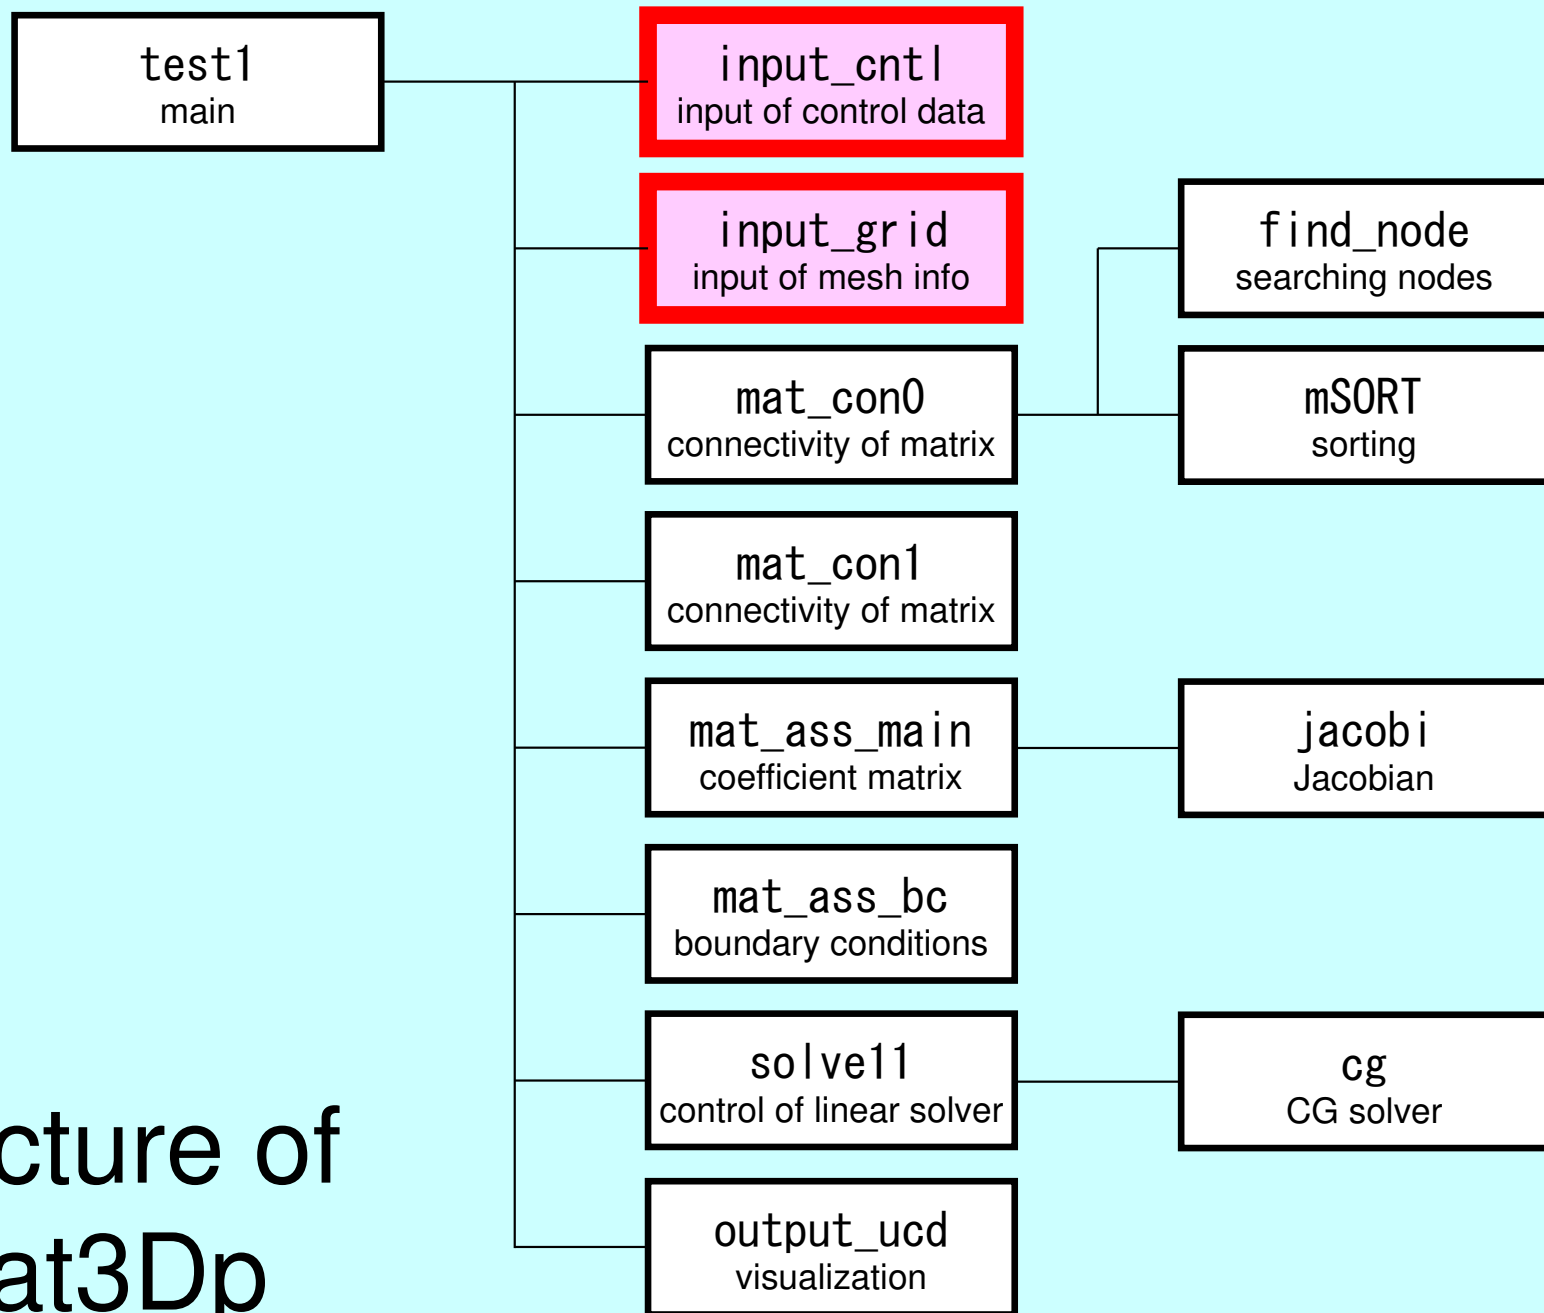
test1
main

input_cntl
input of control data

input_grid
input of mesh info

mat_con0
connectivity of matrix

mat_con1
connectivity of matrix

mat_ass_main
coefficient matrix

mat_ass_bc
boundary conditions

solve11
control of linear solver

output_ucd
visualization

find_node
searching nodes

mSORT
sorting

jacobi
Jacobian

cg
CG solver

cture of
at3Dp